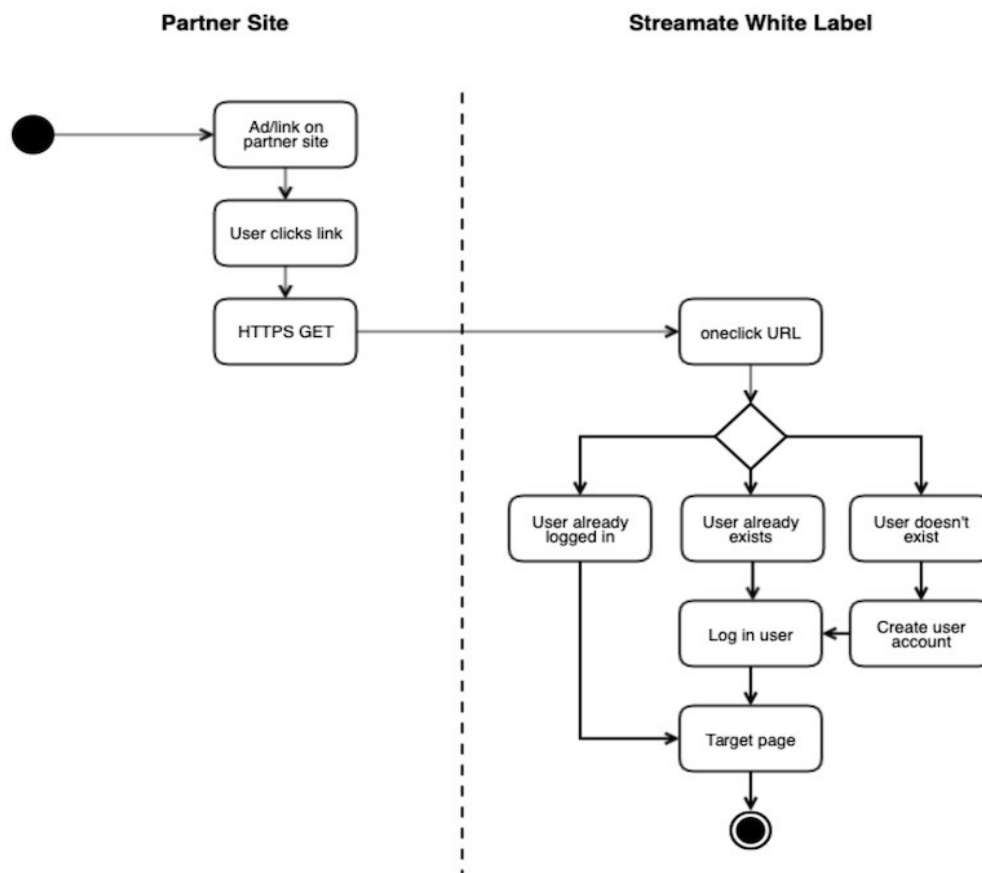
Partner Site

Streamate White Label

Ad/link on partner site

User clicks link

HTTPS GET

oneclick URL

User already logged in

User already exists

User doesn't exist

Log in user

Create user account

Target page